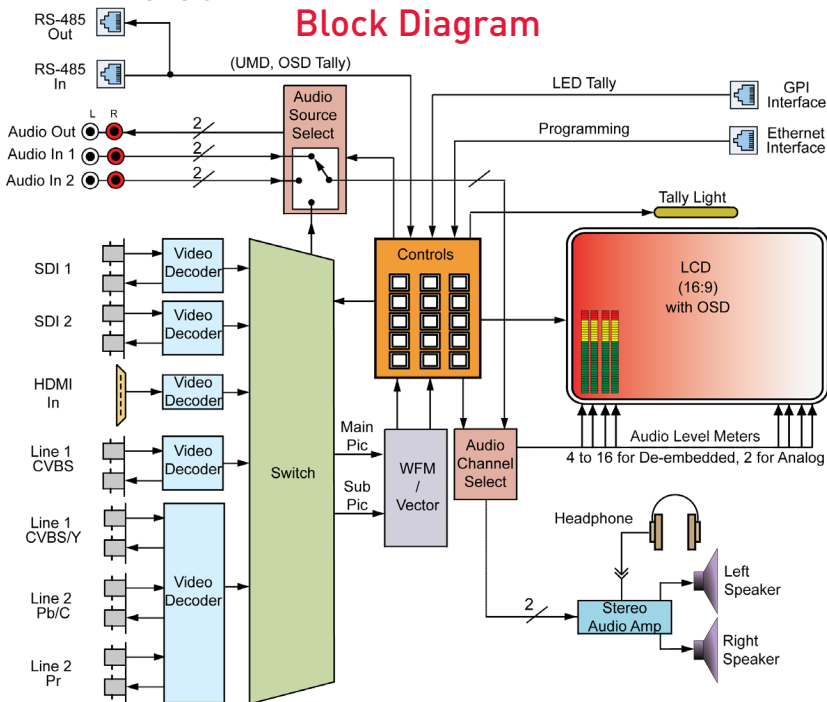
Block Diagram

RS-485 Out

RS-485 In

(UMD, OSD Tally)

LED Tally

GPI Interface

Programming

Ethernet Interface

L R

Audio Out

Audio In 1

Audio In 2

2

2

2

Audio Source Select

Tally Light

SDI 1

Video Decoder

SDI 2

Video Decoder

HDMI In

Video Decoder

Line 1 CVBS

Video Decoder

Line 1 CVBS/Y

Line 2 Pb/C

Line 2 Pr

Video Decoder

Switch

Controls

LCD (16:9) with OSD

Main Pic

Sub Pic

WFM / Vector

Audio Channel Select

Audio Level Meters

4 to 16 for De-embedded, 2 for Analog

Headphone

Left Speaker

2

Stereo Audio Amp

Right Speaker